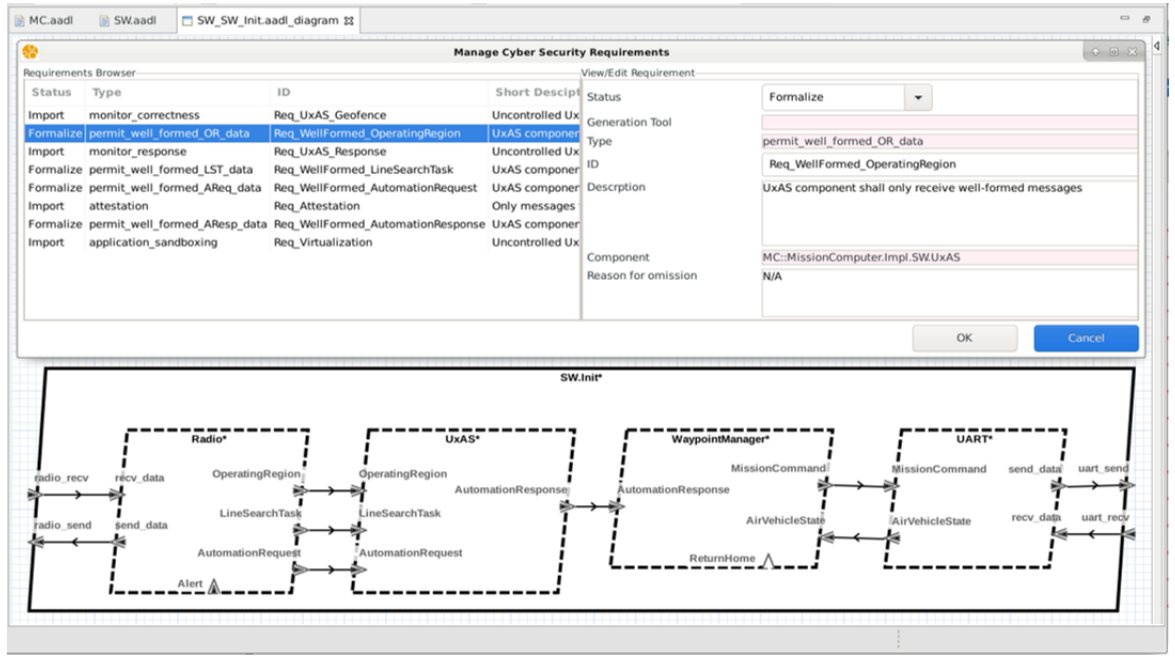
MC.aadl SW.aadl SW_SW_Init.aadl_diagram

Manage Cyber Security Requirements

Requirements Browser

| Status | Type | ID | Short Descipt |
|---|---|---|---|
| Import | monitor_correctness | Req_UxAS_Geofence | Uncontrolled Ux |
| Formalize | permit_well_formed_OR_data | Req_WellFormed_OperatingRegion | UxAS componen |
| Import | monitor_response | Req_UxAS_Response | Uncontrolled Ux |
| Formalize | permit_well_formed_LST_data | Req_WellFormed_LineSearchTask | UxAS componen |
| Formalize | permit_well_formed_AReq_data | Req_WellFormed_AutomationRequest | UxAS componen |
| Import | attestation | Req_Attestation | Only messages |
| Formalize | permit_well_formed_AResp_data | Req_WellFormed_AutomationResponse | UxAS componen |
| Import | application_sandboxing | Req_Virtualization | Uncontrolled Ux |

View/Edit Requirement

Status Formalize
Generation Tool
Type permit_well_formed_OR_data
ID Req_WellFormed_OperatingRegion
Descrption UxAS component shall only receive well-formed messages
Component MC::MissionComputer.Impl.SW.UxAS
Reason for omission N/A

OK Cancel

SW.Init*

Radio*
radio_recv recv_data OperatingRegion
radio_send send_data LineSearchTask
AutomationRequest
Alert

UxAS*
OperatingRegion AutomationResponse
LineSearchTask
AutomationRequest

WaypointManager*
MissionCommand
AutomationResponse
AirVehicleState
ReturnHome

UART*
MissionCommand send_data uart_send
AirVehicleState recv_data uart_recv